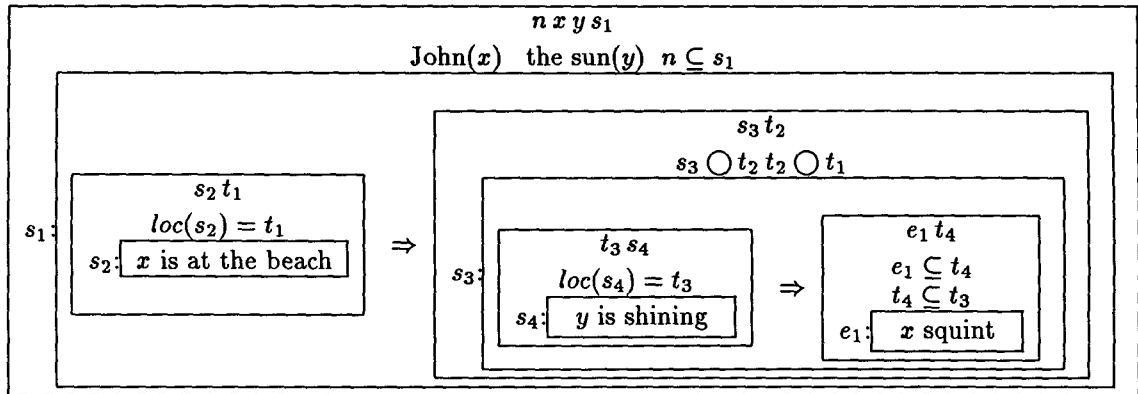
$n\,x\,y\,s_1$

John($x$) the sun($y$) $n \subseteq s_1$

$s_1$:

$s_2\,t_1$

$loc(s_2) = t_1$

$s_2$: $x$ is at the beach

$\Rightarrow$

$s_3\,t_2$

$s_3 \bigcirc t_2\; t_2 \bigcirc t_1$

$s_3$:

$t_3\,s_4$

$loc(s_4) = t_3$

$s_4$: $y$ is shining

$\Rightarrow$

$e_1\,t_4$

$e_1 \subseteq t_4$

$t_4 \subseteq t_3$

$e_1$: $x$ squint